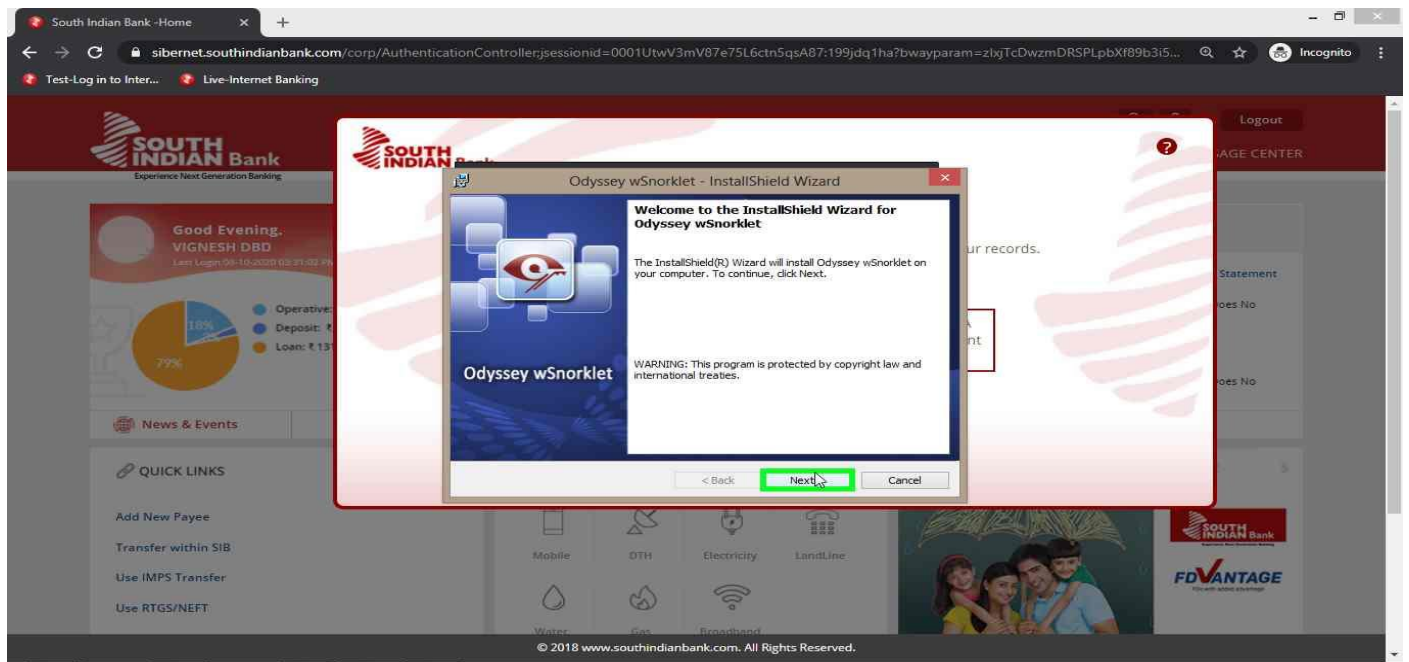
South Indian Bank -Home

sibernet.southindianbank.com/corp/AuthenticationController;jsessionid=0001UtwV3mV87e75L6ctn5qsA87:199jdq1ha?bwayparam=zlxjTcDwzmDRSPLpbXf89b3i5...

Incognito

Test-Log in to Inter...

Live-Internet Banking

SOUTH INDIAN Bank

Experience Next Generation Banking

Logout

AGE CENTER

Good Evening.
VIGNESH DBD
Last Login 09-10-2020 03:21:02 PM

Operative:
Deposit: ₹
Loan: ₹ 13

18%

79%

News & Events

QUICK LINKS

Add New Payee

Transfer within SIB

Use IMPS Transfer

Use RTGS/NEFT

SOUTH INDIAN Bank

ur records.

A
nt

Statement

oes No

oes No

Odyssey wSnorklet - InstallShield Wizard

Odyssey wSnorklet

Welcome to the InstallShield Wizard for Odyssey wSnorklet

The InstallShield(R) Wizard will install Odyssey wSnorklet on your computer. To continue, click Next.

WARNING: This program is protected by copyright law and international treaties.

< Back

Next >

Cancel

Mobile

DTH

Electricity

LandLine

Water

Gas

Broadband

SOUTH INDIAN Bank

FDVANTAGE

© 2018 www.southindianbank.com. All Rights Reserved.